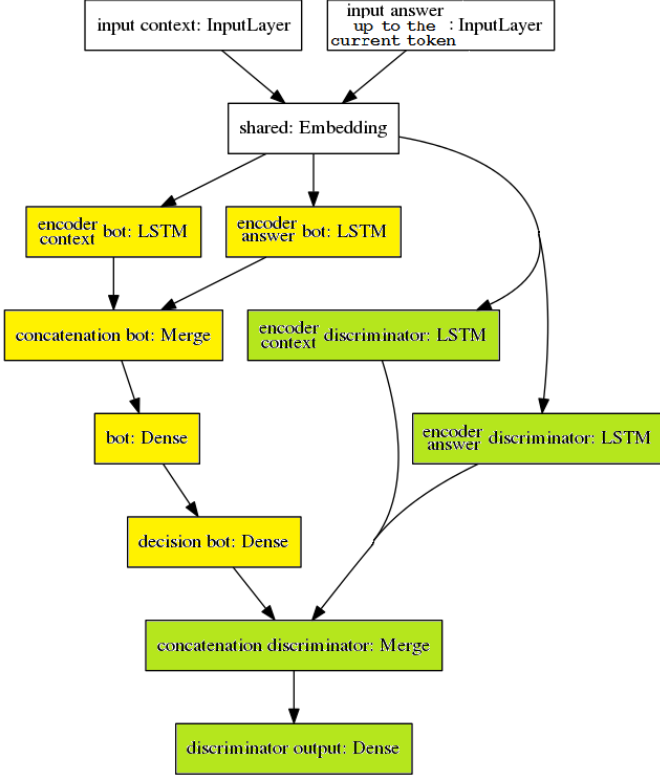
input context: InputLayer

input answer up to the current token : InputLayer

shared: Embedding

encoder context bot: LSTM

encoder answer bot: LSTM

concatenation bot: Merge

encoder context discriminator: LSTM

bot: Dense

encoder answer discriminator: LSTM

decision bot: Dense

concatenation discriminator: Merge

discriminator output: Dense